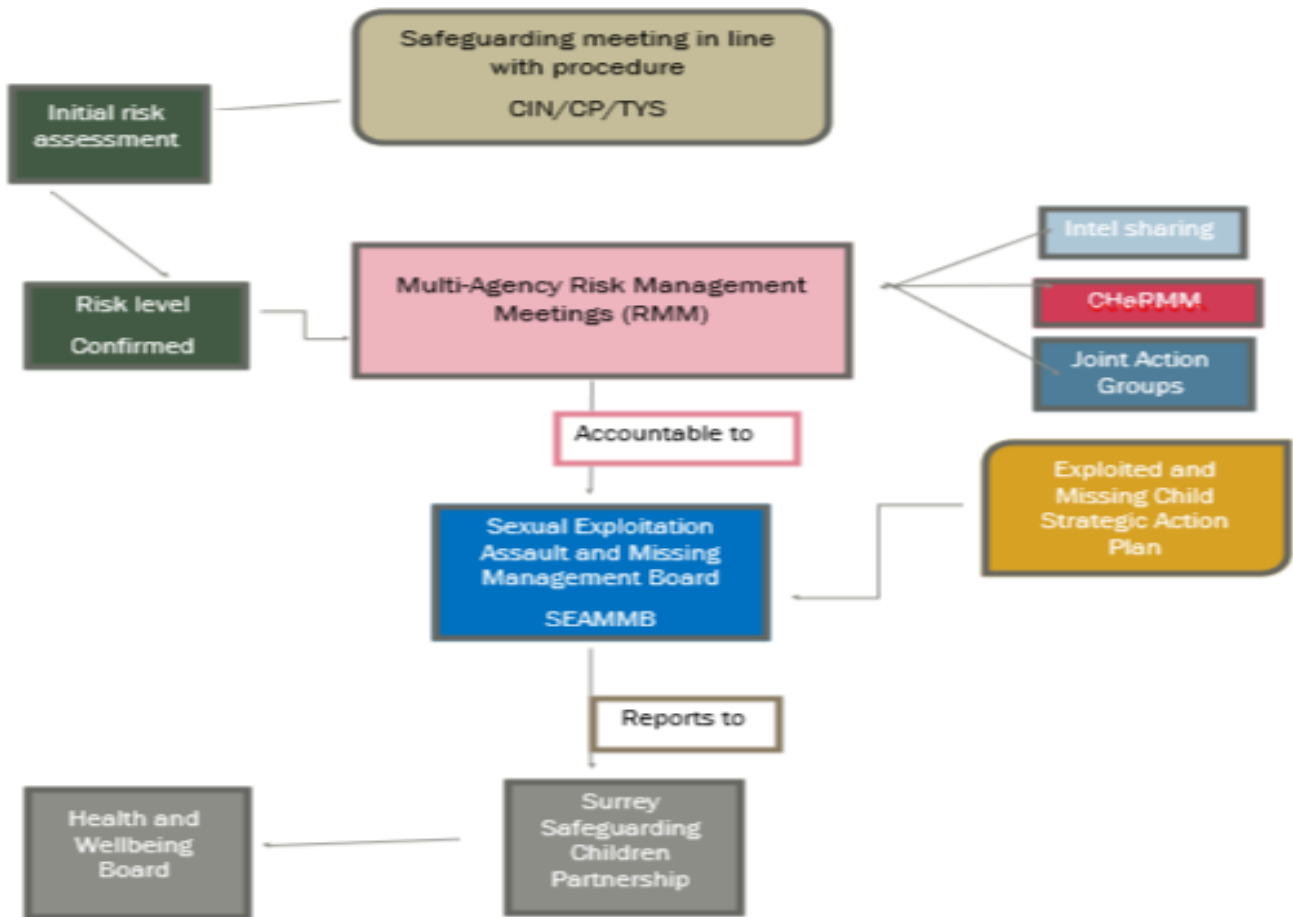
Safeguarding meeting in line with procedure

CIN/CP/TYS

Initial risk assessment

Risk level

Confirmed

Multi-Agency Risk Management Meetings (RMM)

Intel sharing

CHePMM

Joint Action Groups

Accountable to

Exploited and Missing Child Strategic Action Plan

Sexual Exploitation Assault and Missing Management Board

SEAMMB

Reports to

Health and Wellbeing Board

Surrey Safeguarding Children Partnership